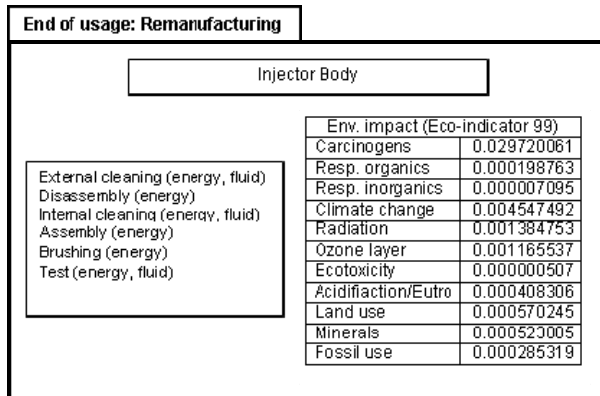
End of usage: Remanufacturing

Injector Body

External cleaning (energy, fluid)
Disassembly (energy)
Internal cleaning (energy, fluid)
Assembly (energy)
Brushing (energy)
Test (energy, fluid)

| Env. impact (Eco-indicator 99) | |
|---|---|
| Carcinogens | 0.029720061 |
| Resp. organics | 0.000198763 |
| Resp. inorganics | 0.000007095 |
| Climate change | 0.004547492 |
| Radiation | 0.001384753 |
| Ozone layer | 0.001165537 |
| Ecotoxicity | 0.000000507 |
| Acidifiaction/Eutro | 0.000408306 |
| Land use | 0.000570245 |
| Minerals | 0.000523005 |
| Fossil use | 0.000285319 |